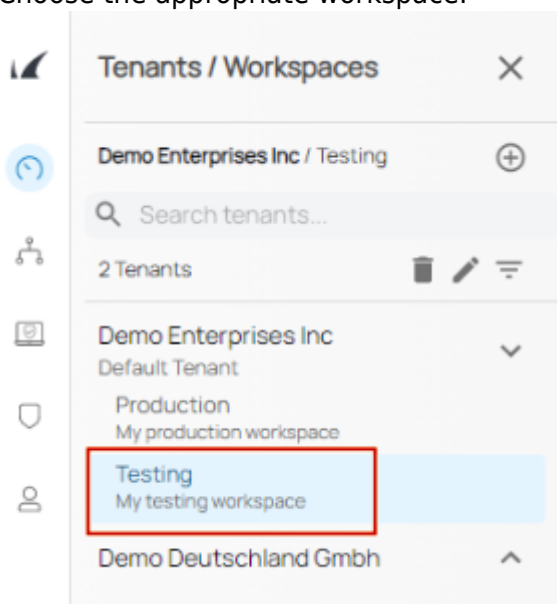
Choose the appropriate workspace.

Tenants / Workspaces

Demo Enterprises Inc / Testing

Search tenants...

2 Tenants

Demo Enterprises Inc
Default Tenant

Production
My production workspace

Testing
My testing workspace

Demo Deutschland Gmbh